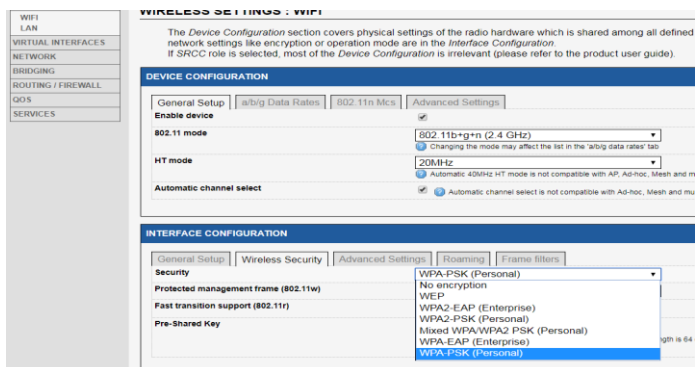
WIFI
LAN
VIRTUAL INTERFACES
NETWORK
BRIDGING
ROUTING / FIREWALL
QOS
SERVICES

WIRELESS SETTINGS : WIFI

The Device Configuration section covers physical settings of the radio hardware which is shared among all defined network settings like encryption or operation mode are in the Interface Configuration.
If SRCC role is selected, most of the Device Configuration is irrelevant (please refer to the product user guide).

DEVICE CONFIGURATION

General Setup | a/b/g Data Rates | 802.11n Mcs | Advanced Settings

Enable device ✔

802.11 mode 802.11b+g+n (2.4 GHz)
Changing the mode may affect the list in the 'a/b/g data rates' tab

HT mode 20MHz
Automatic 40MHz HT mode is not compatible with AP, Ad-hoc, Mesh and m

Automatic channel select ✔ Automatic channel select is not compatible with Ad-hoc, Mesh and mu

INTERFACE CONFIGURATION

General Setup | Wireless Security | Advanced Settings | Roaming | Frame filters

Security WPA-PSK (Personal)

Protected management frame (802.11w)

Fast transition support (802.11r)

Pre-Shared Key

No encryption
WEP
WPA2-EAP (Enterprise)
WPA2-PSK (Personal)
Mixed WPA/WPA2 PSK (Personal)
WPA-EAP (Enterprise)
WPA-PSK (Personal)

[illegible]ngth is 64